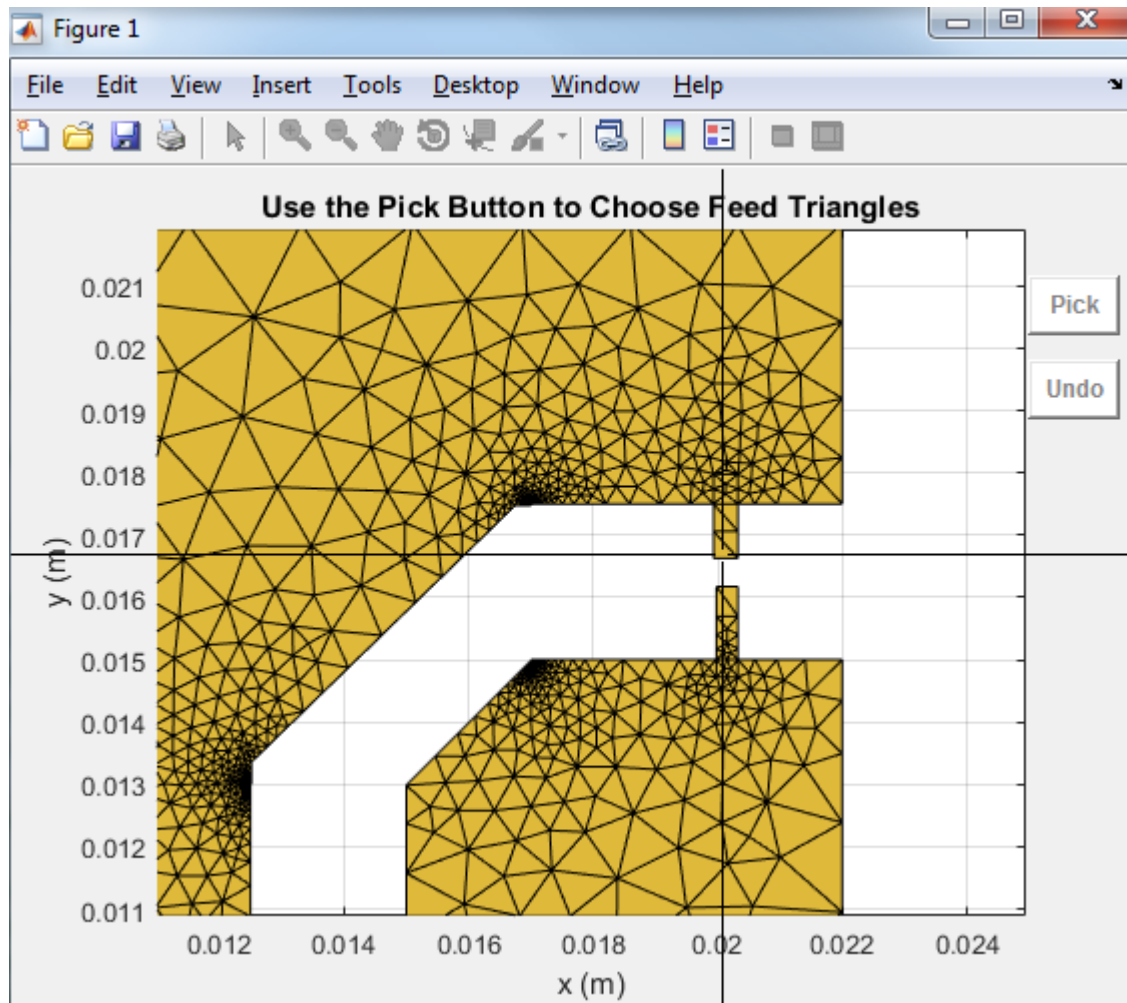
Figure 1

File Edit View Insert Tools Desktop Window Help

Use the Pick Button to Choose Feed Triangles

Pick

Undo

0.021
0.02
0.019
0.018
0.017
0.016
0.015
0.014
0.013
0.012
0.011

y (m)

0.012 0.014 0.016 0.018 0.02 0.022 0.024

x (m)